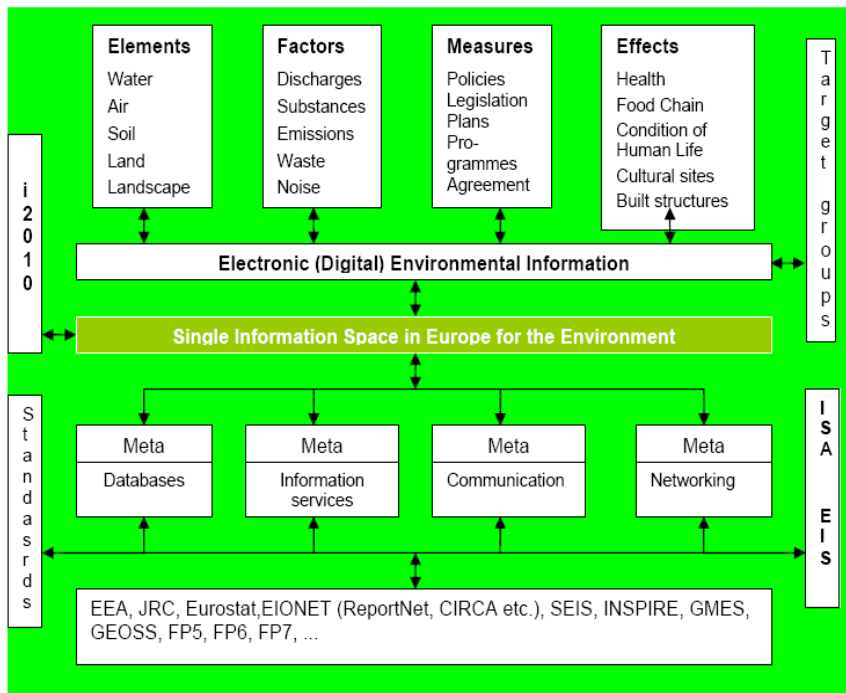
i
2
0
1
0

Elements
Water
Air
Soil
Land
Landscape

Factors
Discharges
Substances
Emissions
Waste
Noise

Measures
Policies
Legislation
Plans
Programmes
Agreement

Effects
Health
Food Chain
Condition of Human Life
Cultural sites
Built structures

Target groups

Electronic (Digital) Environmental Information

Single Information Space in Europe for the Environment

Standasrds

Meta
Databases

Meta
Information services

Meta
Communication

Meta
Networking

ISA
EIS

EEA, JRC, Eurostat,EIONET (ReportNet, CIRCA etc.), SEIS, INSPIRE, GMES, GEOSS, FP5, FP6, FP7, ...